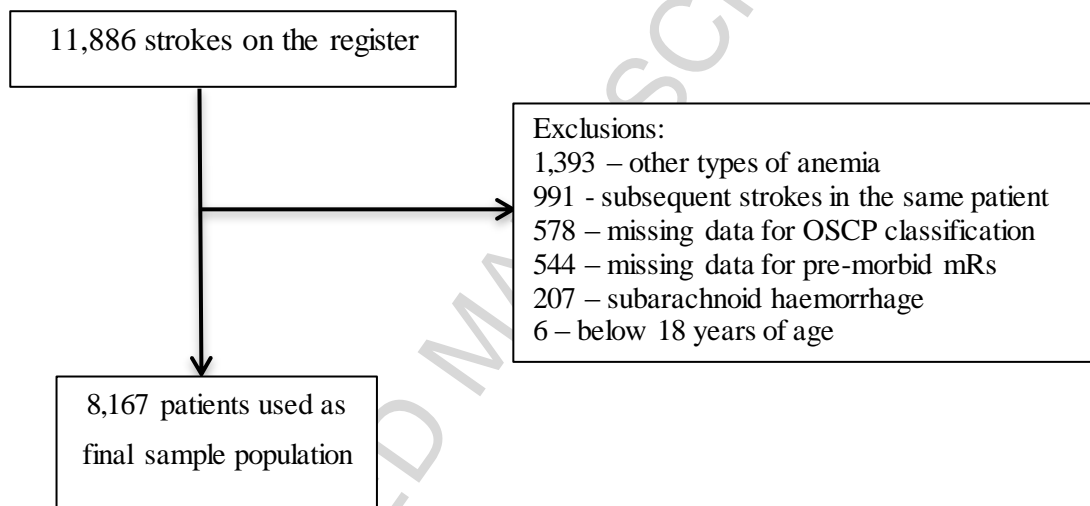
11,886 strokes on the register

Exclusions:
1,393 – other types of anemia
991 - subsequent strokes in the same patient
578 – missing data for OSCP classification
544 – missing data for pre-morbid mRs
207 – subarachnoid haemorrhage
6 – below 18 years of age

8,167 patients used as final sample population